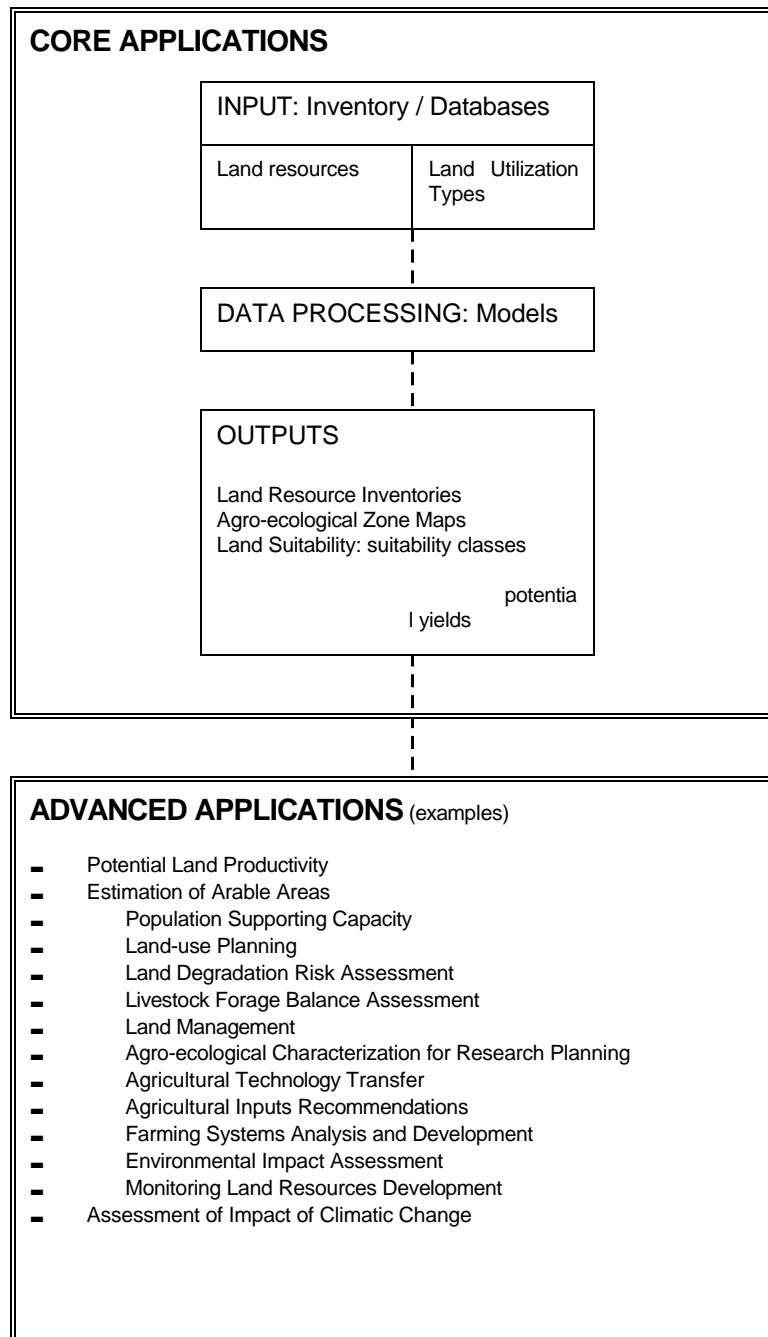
CORE APPLICATIONS

INPUT: Inventory / Databases

Land resources

Land Utilization Types

DATA PROCESSING: Models

OUTPUTS

Land Resource Inventories
Agro-ecological Zone Maps
Land Suitability: suitability classes

potentia
l yields

ADVANCED APPLICATIONS (examples)

- Potential Land Productivity
- Estimation of Arable Areas
- Population Supporting Capacity
- Land-use Planning
- Land Degradation Risk Assessment
- Livestock Forage Balance Assessment
- Land Management
- Agro-ecological Characterization for Research Planning
- Agricultural Technology Transfer
- Agricultural Inputs Recommendations
- Farming Systems Analysis and Development
- Environmental Impact Assessment
- Monitoring Land Resources Development
- Assessment of Impact of Climatic Change